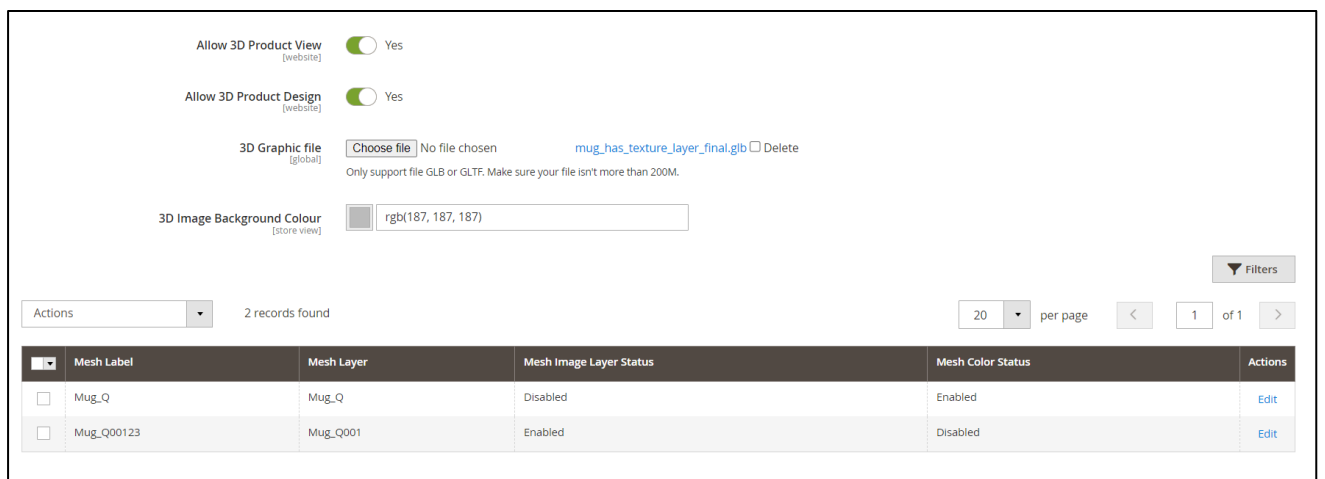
Allow 3D Product View
[website]
Yes

Allow 3D Product Design
[website]
Yes

3D Graphic file
[global]
Choose file No file chosen mug_has_texture_layer_final.glb Delete
Only support file GLB or GLTF. Make sure your file isn't more than 200M.

3D Image Background Colour
[store view]
rgb(187, 187, 187)

Filters

Actions
2 records found
20 per page
1 of 1

| | Mesh Label | Mesh Layer | Mesh Image Layer Status | Mesh Color Status | Actions |
|---|---|---|---|---|---|
| | Mug_Q | Mug_Q | Disabled | Enabled | Edit |
| | Mug_Q00123 | Mug_Q001 | Enabled | Disabled | Edit |